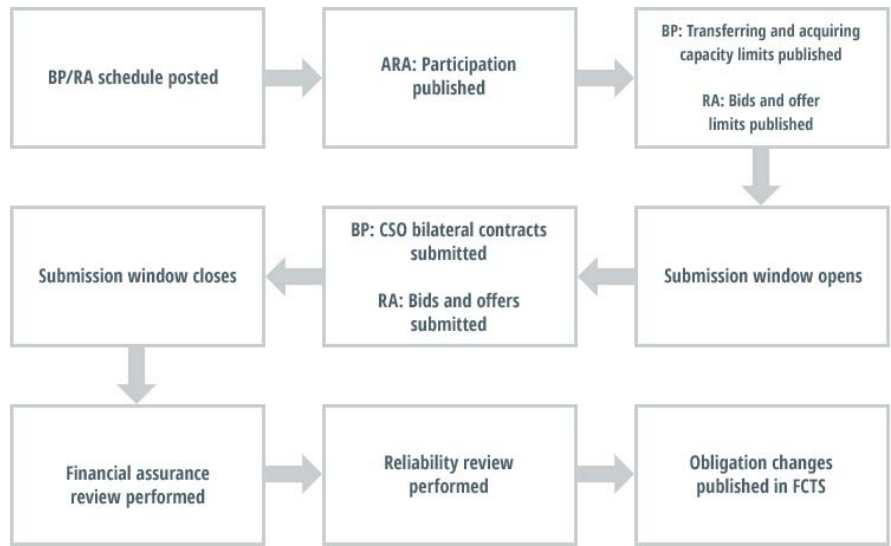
BP/RA schedule posted

ARA: Participation published

BP: Transferring and acquiring capacity limits published

RA: Bids and offer limits published

Submission window opens

BP: CSO bilateral contracts submitted

RA: Bids and offers submitted

Submission window closes

Financial assurance review performed

Reliability review performed

Obligation changes published in FCTS